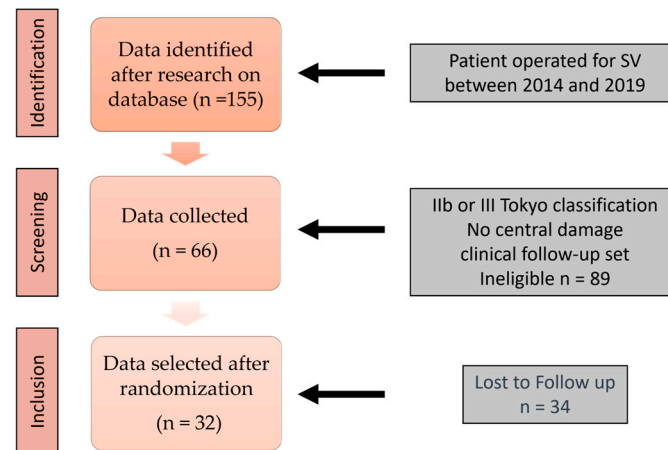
Identification

Data identified after research on database (n =155)

Patient operated for SV between 2014 and 2019

Screening

Data collected

(n = 66)

IIb or III Tokyo classification
No central damage
clinical follow-up set
Ineligible n = 89

Inclusion

Data selected after randomization

(n = 32)

Lost to Follow up
n = 34